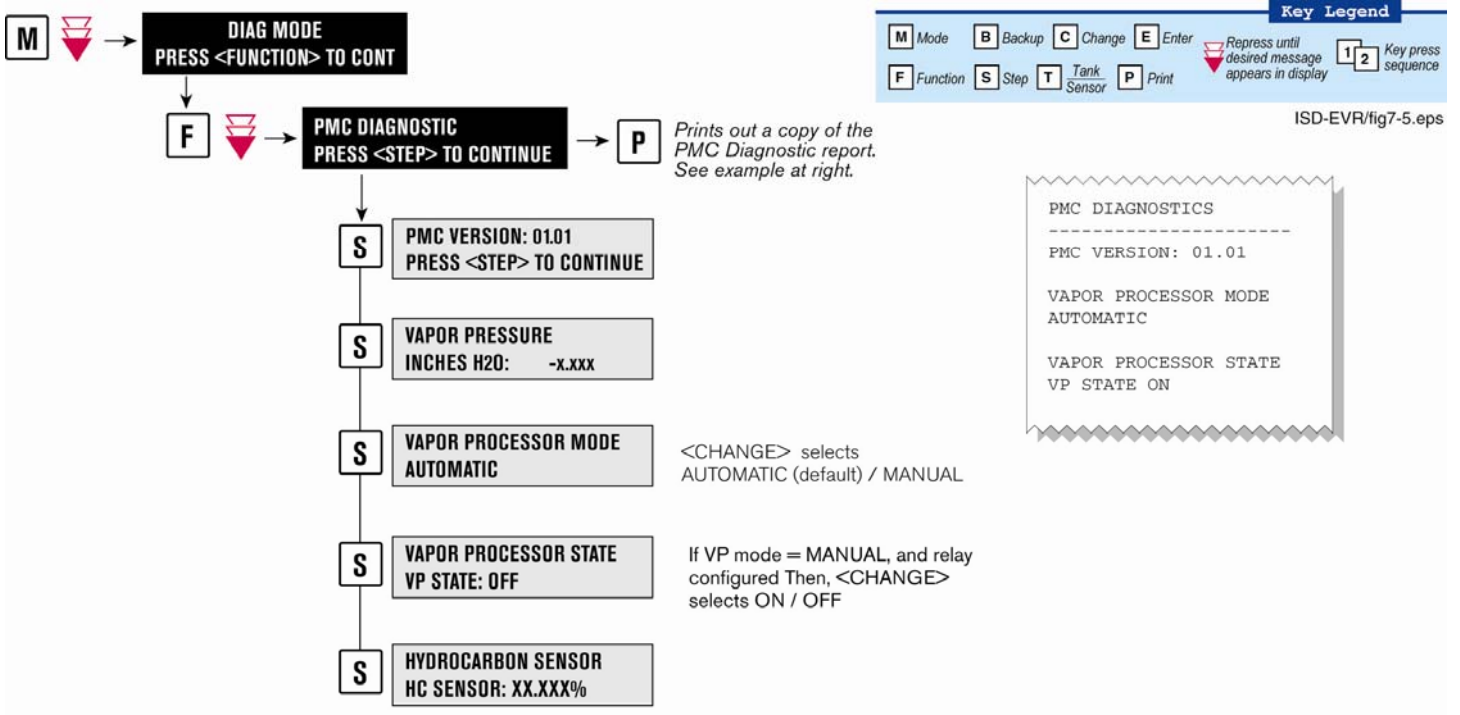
M

DIAG MODE
PRESS <FUNCTION> TO CONT

F

PMC DIAGNOSTIC
PRESS <STEP> TO CONTINUE

P

Prints out a copy of the PMC Diagnostic report. See example at right.

S

PMC VERSION: 01.01
PRESS <STEP> TO CONTINUE

S

VAPOR PRESSURE
INCHES H20: -x.xxx

S

VAPOR PROCESSOR MODE
AUTOMATIC

<CHANGE> selects AUTOMATIC (default) / MANUAL

S

VAPOR PROCESSOR STATE
VP STATE: OFF

If VP mode = MANUAL, and relay configured Then, <CHANGE> selects ON / OFF

S

HYDROCARBON SENSOR
HC SENSOR: XX.XXX%

Key Legend

M Mode B Backup C Change E Enter Repress until desired message appears in display 1 2 Key press sequence

F Function S Step T $\frac{Tank}{Sensor}$ P Print

ISD-EVR/fig7-5.eps

PMC DIAGNOSTICS
----------------------
PMC VERSION: 01.01

VAPOR PROCESSOR MODE
AUTOMATIC

VAPOR PROCESSOR STATE
VP STATE ON